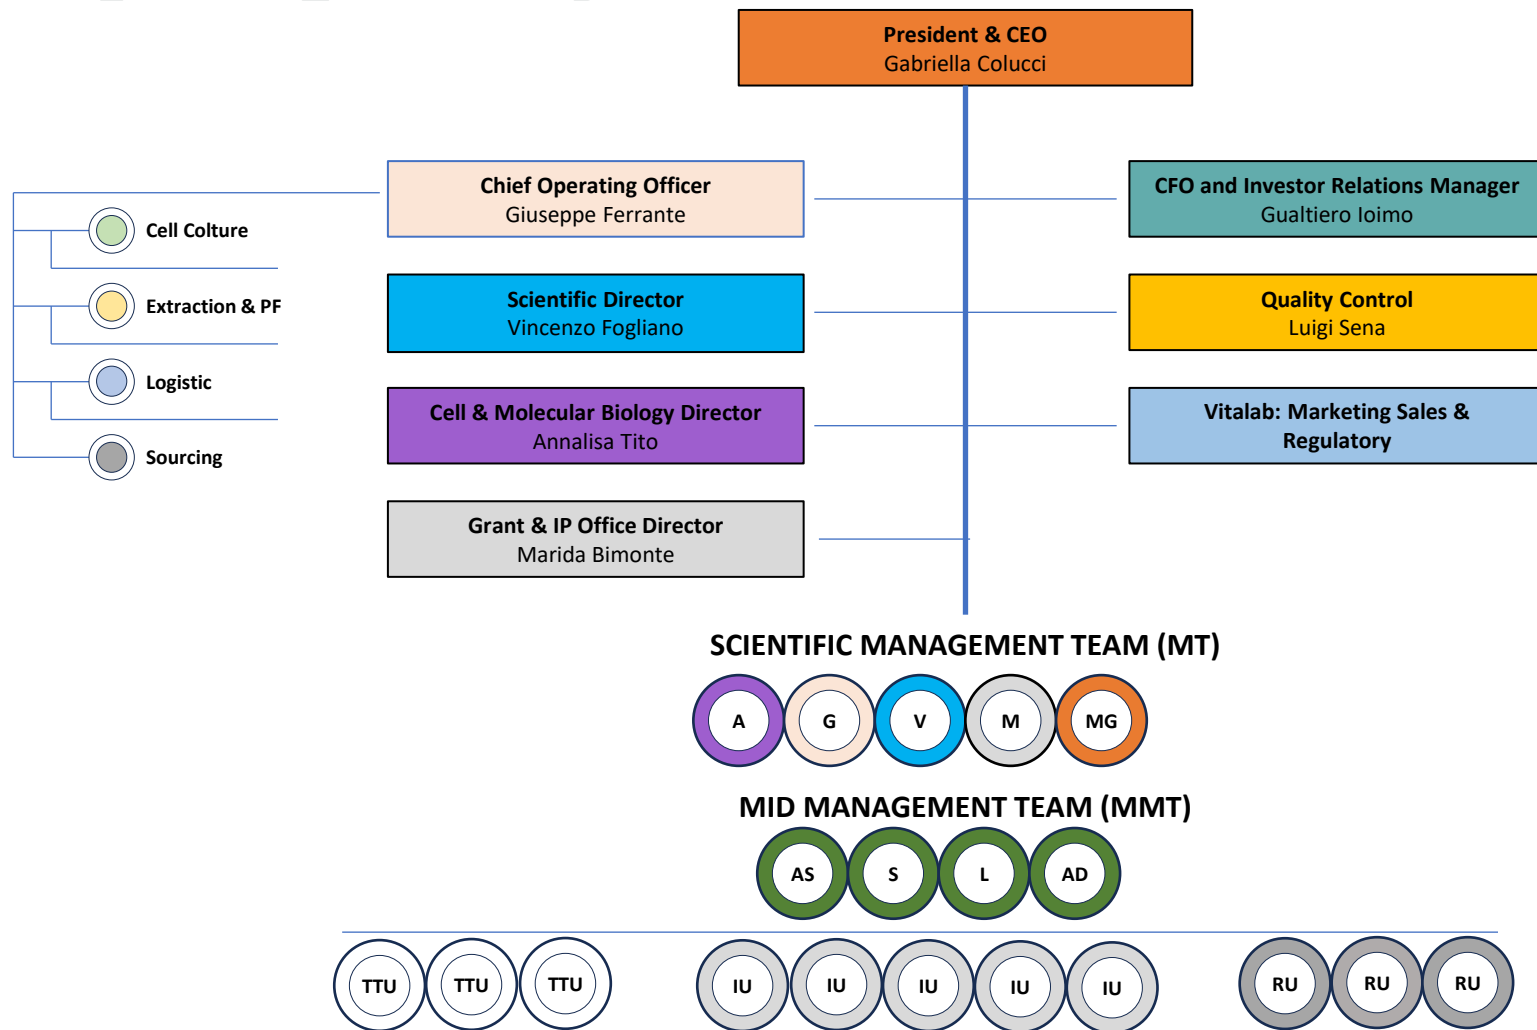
President & CEO
Gabriella Colucci

Chief Operating Officer
Giuseppe Ferrante

CFO and Investor Relations Manager
Gualtiero Ioimo

Cell Colture

Extraction & PF

Logistic

Sourcing

Scientific Director
Vincenzo Fogliano

Quality Control
Luigi Sena

Cell & Molecular Biology Director
Annalisa Tito

Vitalab: Marketing Sales & Regulatory

Grant & IP Office Director
Marida Bimonte

SCIENTIFIC MANAGEMENT TEAM (MT)

A G V M MG

MID MANAGEMENT TEAM (MMT)

AS S L AD

TTU TTU TTU IU IU IU IU IU RU RU RU